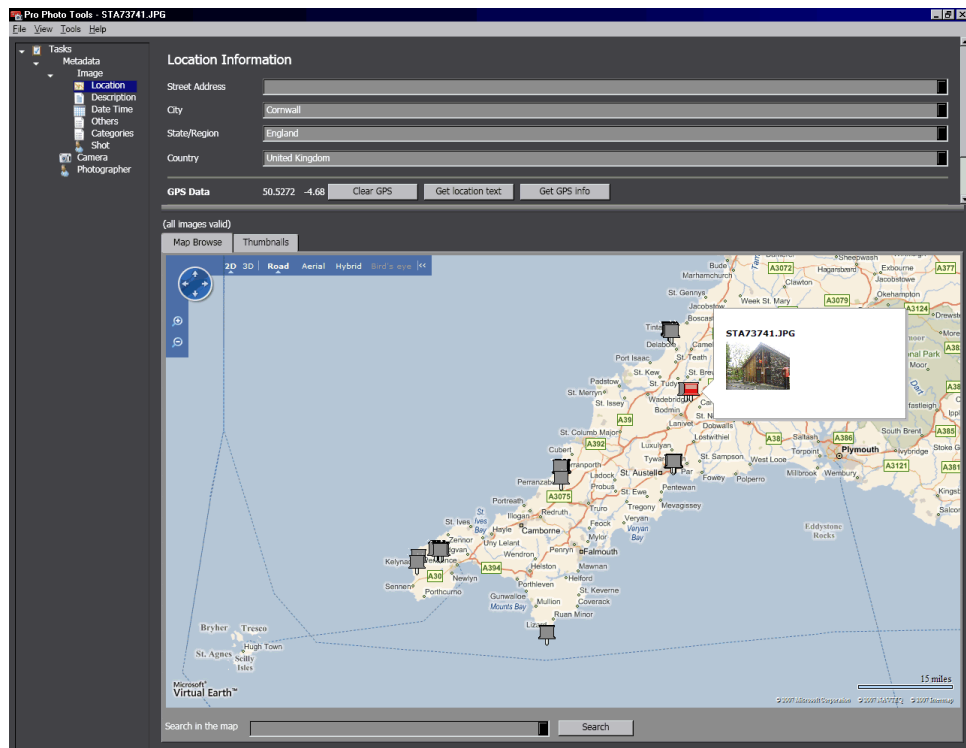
Pro Photo Tools - STA73741.JPG

File View Tools Help

Tasks
Metadata
Image
Location
Description
Date Time
Others
Categories
Shot
Camera
Photographer

Location Information

Street Address
City Cornwall
State/Region England
Country United Kingdom

GPS Data 50.5272 -4.68 Clear GPS Get location text Get GPS info

(all images valid)

Map Browse Thumbnails

2D 3D Road Aerial Hybrid Bird's eye

STA73741.JPG

Bude
Marhamchurch
St. Gennys
Boscastle
Tintagel
Delabole
Port Isaac
St. Teath
St. Kew
St. Tudy
Padstow
St. Merryn
Wadebridge
Bodmin
St. Issey
St. Columb Major
Lanivet
Lostwithiel
Luxulyan
Tywardreath
Par
Fowey
Polperro
St. Sampson
West Looe
Cubert
Perranporth
Perranzabuloe
St. Austell
Pentewan
Mevagissey
Probus
Truro
Ladock
St. Ewe
Tregony
Veryan
Veryan Bay
Portreath
Redruth
Camborne
Hayle
St. Ives
St. Ives Bay
Illogan
Feock
Zennor
Lelant
Penryn
Falmouth
Wendron
Helston
Mawnan
Helford
Porthleven
St. Keverne
Gunwalloe
Mounts Bay
Mullion
Coverack
Ruan Minor
Lizard
Kelynack
Penzance
Newlyn
Sennen
Porthcurno
Ludgvan
Bryher
Tresco
Hugh Town
St. Agnes
Scilly Isles
Week St. Mary
Jacobstow
Clawton
Hagansbard
Sheepwash
Exbourne
Jacobstowe
Okehampton
Drewsteignton
Moretonhampstead
Dartmoor National Park
Saltash
Torpoint
Plymouth
Millbrook
Wembury
Ivybridge
South Brent
Stoke Gabriel
Totnes
Eddystone Rocks
A3072
A3079
A377
A3124
A39
A392
A38
A386
A3121
A385
A3075
A30
A394
Dart

15 miles

Microsoft Virtual Earth

Search in the map
Search